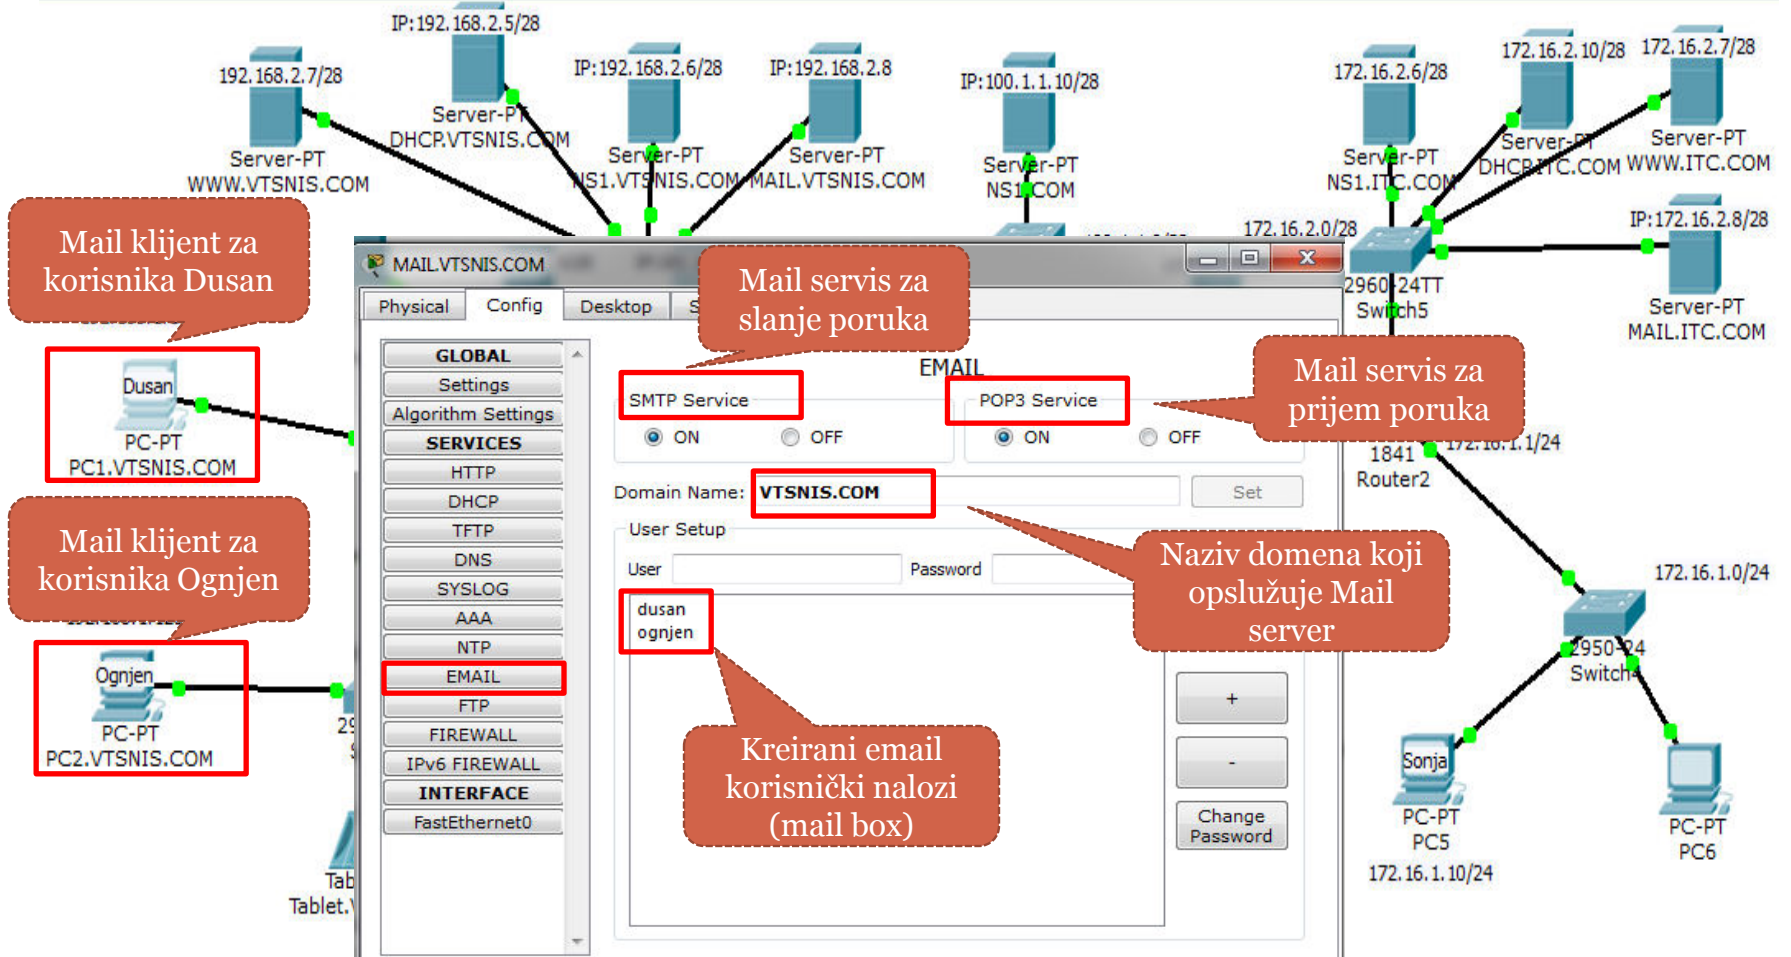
IP:192.168.2.5/28
Server-PT
DHCP.VTSNIS.COM

192.168.2.7/28
Server-PT
WWW.VTSNIS.COM

IP:192.168.2.6/28
Server-PT
NS1.VTSNIS.COM

IP:192.168.2.8
Server-PT
MAIL.VTSNIS.COM

IP:100.1.1.10/28
Server-PT
NS1.COM

172.16.2.6/28
Server-PT
NS1.ITC.COM

172.16.2.10/28
Server-PT
DHCP.ITC.COM

172.16.2.7/28
Server-PT
WWW.ITC.COM

172.16.2.0/28

2960-24TT
Switch5

IP:172.16.2.8/28
Server-PT
MAIL.ITC.COM

Mail klijent za korisnika Dusan

Dusan
PC-PT
PC1.VTSNIS.COM

Mail klijent za korisnika Ognjen

Ognjen
PC-PT
PC2.VTSNIS.COM

Tab
Tablet.

MAIL.VTSNIS.COM

Physical | Config | Desktop

Mail servis za slanje poruka

Mail servis za prijem poruka

GLOBAL
Settings
Algorithm Settings
SERVICES
HTTP
DHCP
TFTP
DNS
SYSLOG
AAA
NTP
EMAIL
FTP
FIREWALL
IPv6 FIREWALL
INTERFACE
FastEthernet0

EMAIL
SMTP Service
ON OFF
POP3 Service
ON OFF

Domain Name: VTSNIS.COM
Set

User Setup
User
Password

dusan
ognjen

+
-
Change Password

Naziv domena koji opslužuje Mail server

Kreirani email korisnički nalozi (mail box)

1841
Router2
172.16.1.1/24

172.16.1.0/24

2950-24
Switch4

Sonja
PC-PT
PC5
172.16.1.10/24

PC-PT
PC6